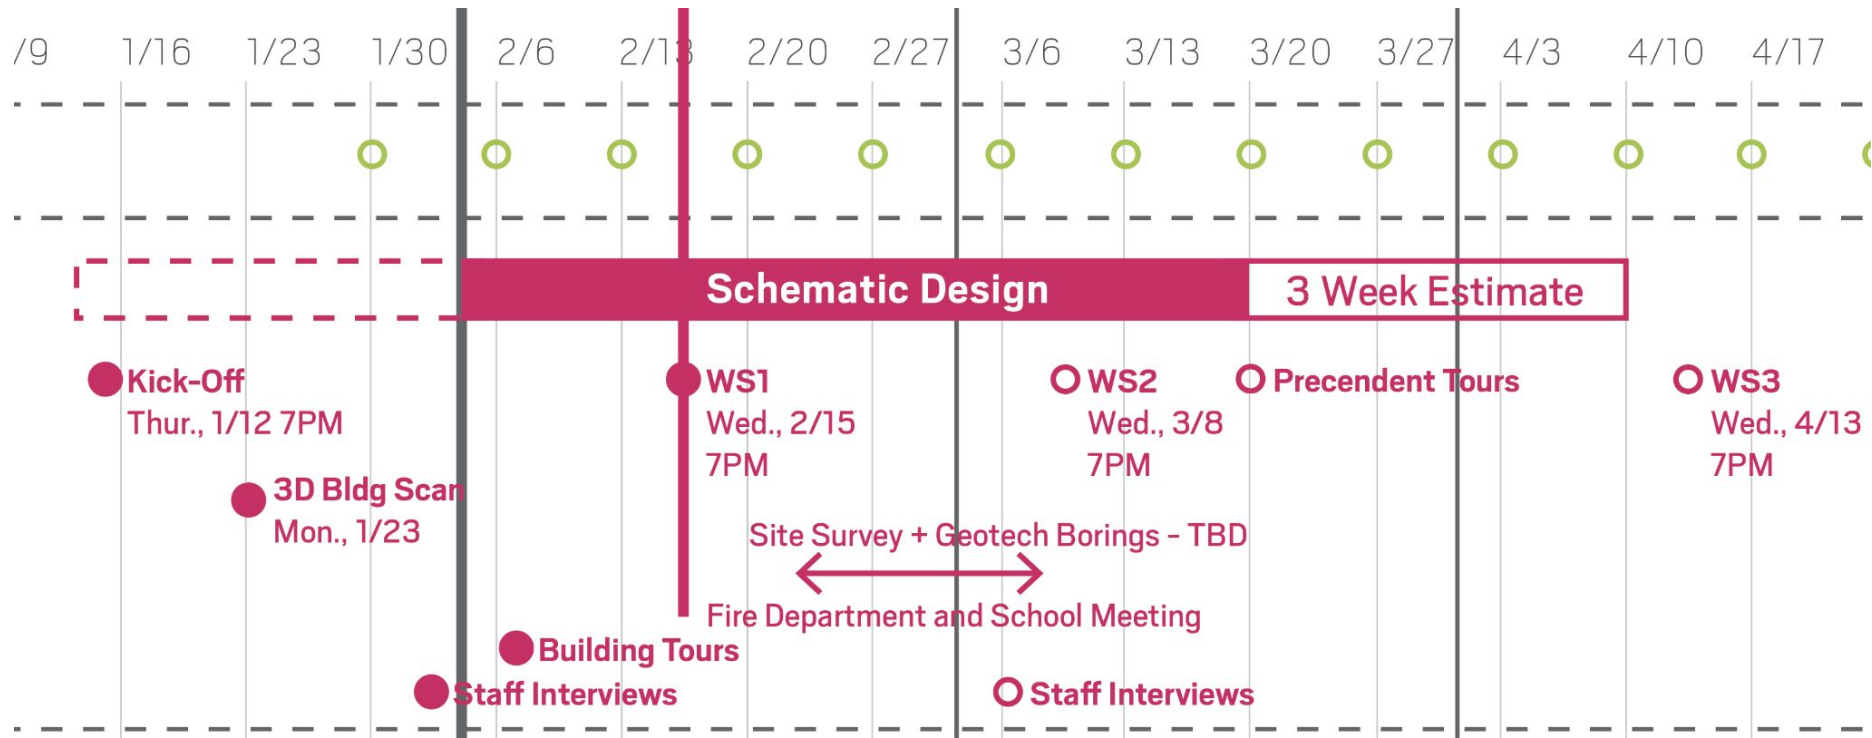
/9 1/16 1/23 1/30 2/6 2/13 2/20 2/27 3/6 3/13 3/20 3/27 4/3 4/10 4/17

Schematic Design

3 Week Estimate

Kick-Off
Thur., 1/12 7PM

3D Bldg Scan
Mon., 1/23

WS1
Wed., 2/15
7PM

WS2
Wed., 3/8
7PM

Precendent Tours

WS3
Wed., 4/13
7PM

Site Survey + Geotech Borings - TBD

Fire Department and School Meeting

Building Tours

Staff Interviews

Staff Interviews